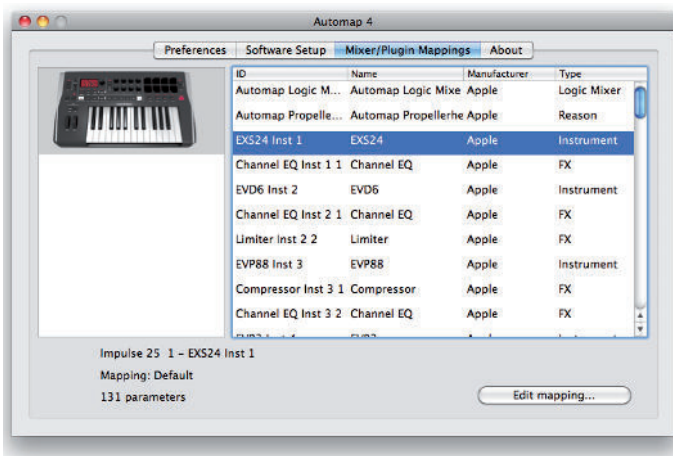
Automap 4

Preferences | Software Setup | Mixer/Plugin Mappings | About

| ID | Name | Manufacturer | Type |
|---|---|---|---|
| Automap Logic M... | Automap Logic Mixe | Apple | Logic Mixer |
| Automap Propelle... | Automap Propellerhe | Apple | Reason |
| EXS24 Inst 1 | EXS24 | Apple | Instrument |
| Channel EQ Inst 1 1 | Channel EQ | Apple | FX |
| EVD6 Inst 2 | EVD6 | Apple | Instrument |
| Channel EQ Inst 2 1 | Channel EQ | Apple | FX |
| Limiter Inst 2 2 | Limiter | Apple | FX |
| EVP88 Inst 3 | EVP88 | Apple | Instrument |
| Compressor Inst 3 1 | Compressor | Apple | FX |
| Channel EQ Inst 3 2 | Channel EQ | Apple | FX |
| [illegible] | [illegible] | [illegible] | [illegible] |

Impulse 25 1 – EXS24 Inst 1
Mapping: Default
131 parameters

Edit mapping...